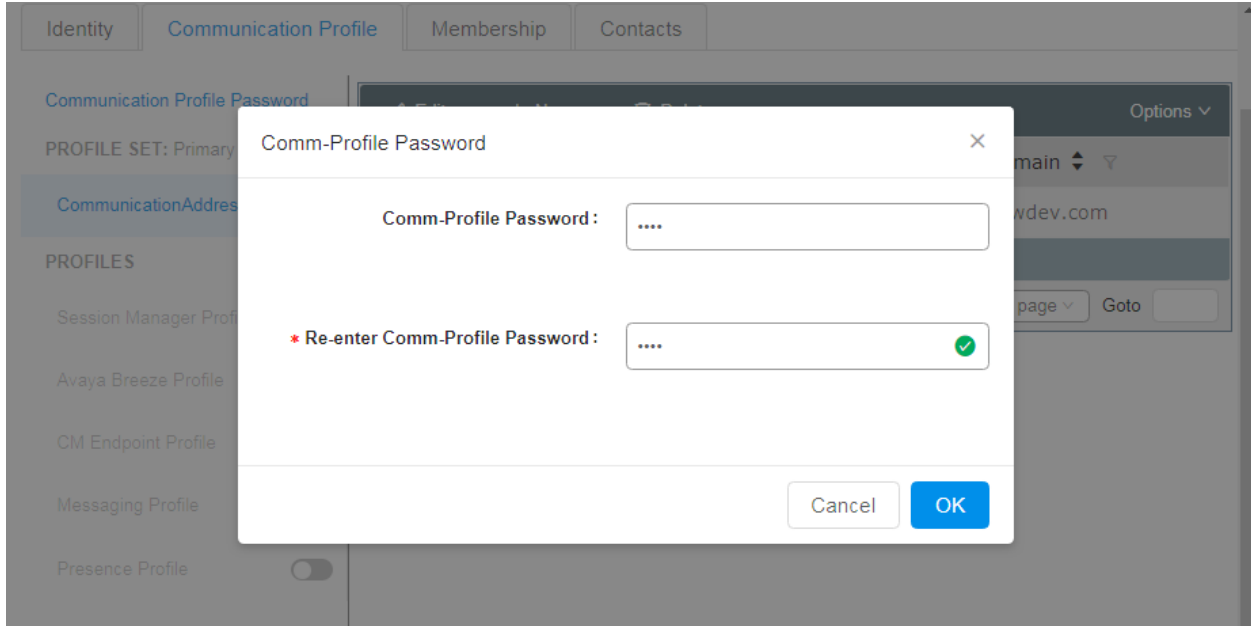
Identity | Communication Profile | Membership | Contacts

Communication Profile Password

PROFILE SET: Primary

CommunicationAddres

PROFILES

Session Manager Profi

Avaya Breeze Profile

CM Endpoint Profile

Messaging Profile

Presence Profile

Options

main

wdev.com

page | Goto

Comm-Profile Password

×

Comm-Profile Password :

••••

* Re-enter Comm-Profile Password :

••••

Cancel | OK